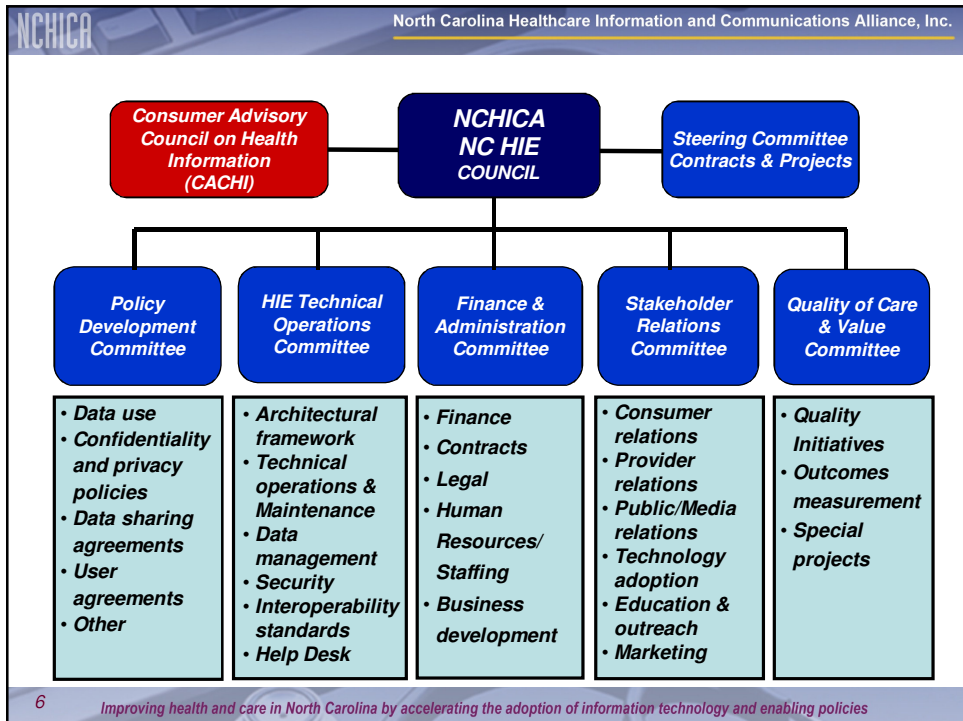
NCHICA

North Carolina Healthcare Information and Communications Alliance, Inc.

Consumer Advisory Council on Health Information (CACHI)

NCHICA NC HIE COUNCIL

Steering Committee Contracts & Projects

Policy Development Committee

HIE Technical Operations Committee

Finance & Administration Committee

Stakeholder Relations Committee

Quality of Care & Value Committee

• Data use
• Confidentiality and privacy policies
• Data sharing agreements
• User agreements
• Other

• Architectural framework
• Technical operations & Maintenance
• Data management
• Security
• Interoperability standards
• Help Desk

• Finance
• Contracts
• Legal
• Human Resources/ Staffing
• Business development

• Consumer relations
• Provider relations
• Public/Media relations
• Technology adoption
• Education & outreach
• Marketing

• Quality Initiatives
• Outcomes measurement
• Special projects

6

Improving health and care in North Carolina by accelerating the adoption of information technology and enabling policies